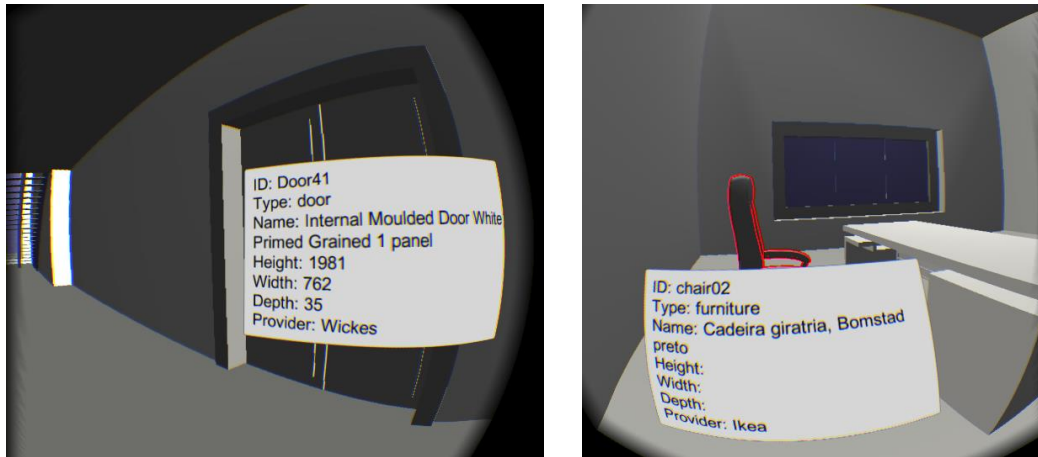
ID: Door41
Type: door
Name: Internal Moulded Door White Primed Grained 1 panel
Height: 1981
Width: 762
Depth: 35
Provider: Wickes

ID: chair02
Type: furniture
Name: Cadeira giratria, Bomstad preto
Height:
Width:
Depth:
Provider: Ikea